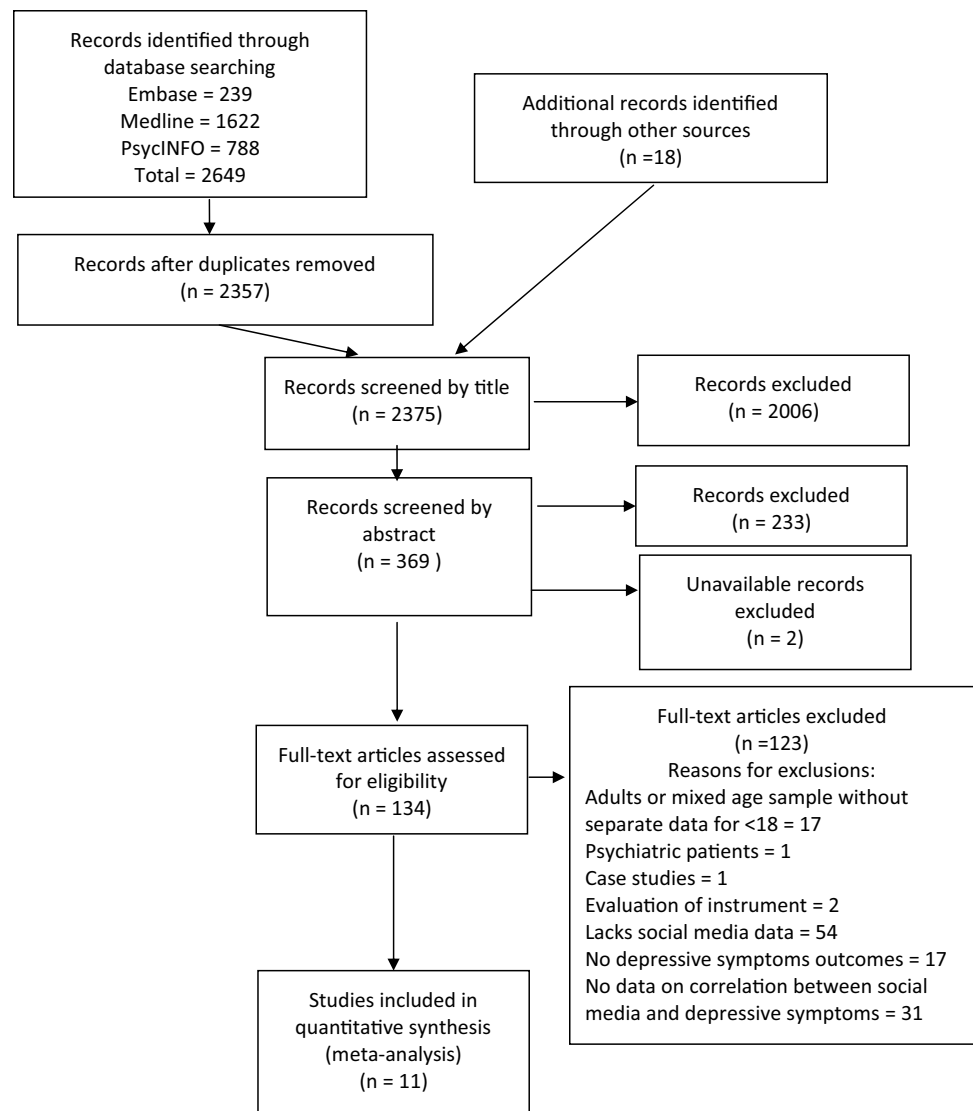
Records identified through database searching
Embase = 239
Medline = 1622
PsycINFO = 788
Total = 2649

Additional records identified through other sources
(n =18)

Records after duplicates removed
(n = 2357)

Records screened by title
(n = 2375)

Records excluded
(n = 2006)

Records screened by abstract
(n = 369 )

Records excluded
(n = 233)

Unavailable records excluded
(n = 2)

Full-text articles assessed for eligibility
(n = 134)

Full-text articles excluded
(n =123)
Reasons for exclusions:
Adults or mixed age sample without separate data for <18 = 17
Psychiatric patients = 1
Case studies = 1
Evaluation of instrument = 2
Lacks social media data = 54
No depressive symptoms outcomes = 17
No data on correlation between social media and depressive symptoms = 31

Studies included in quantitative synthesis (meta-analysis)
(n = 11)